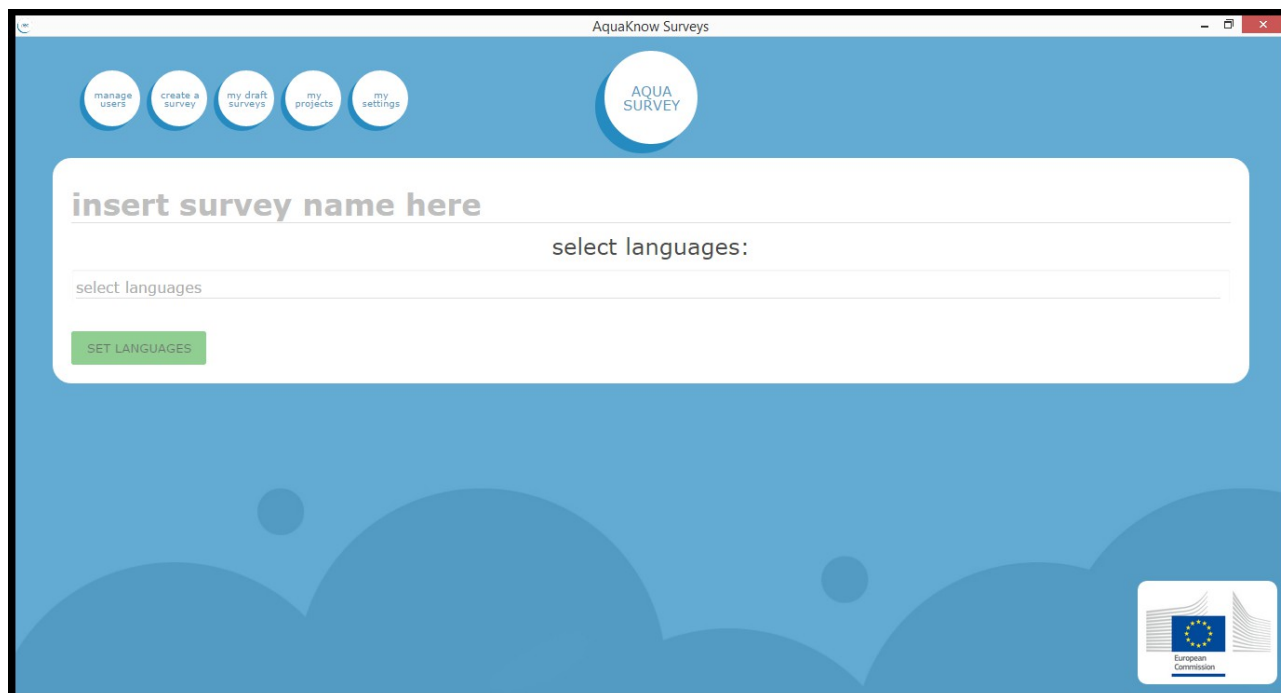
AquaKnow Surveys

manage users

create a survey

my draft surveys

my projects

my settings

AQUA SURVEY

insert survey name here

select languages:

select languages

SET LANGUAGES

European Commission